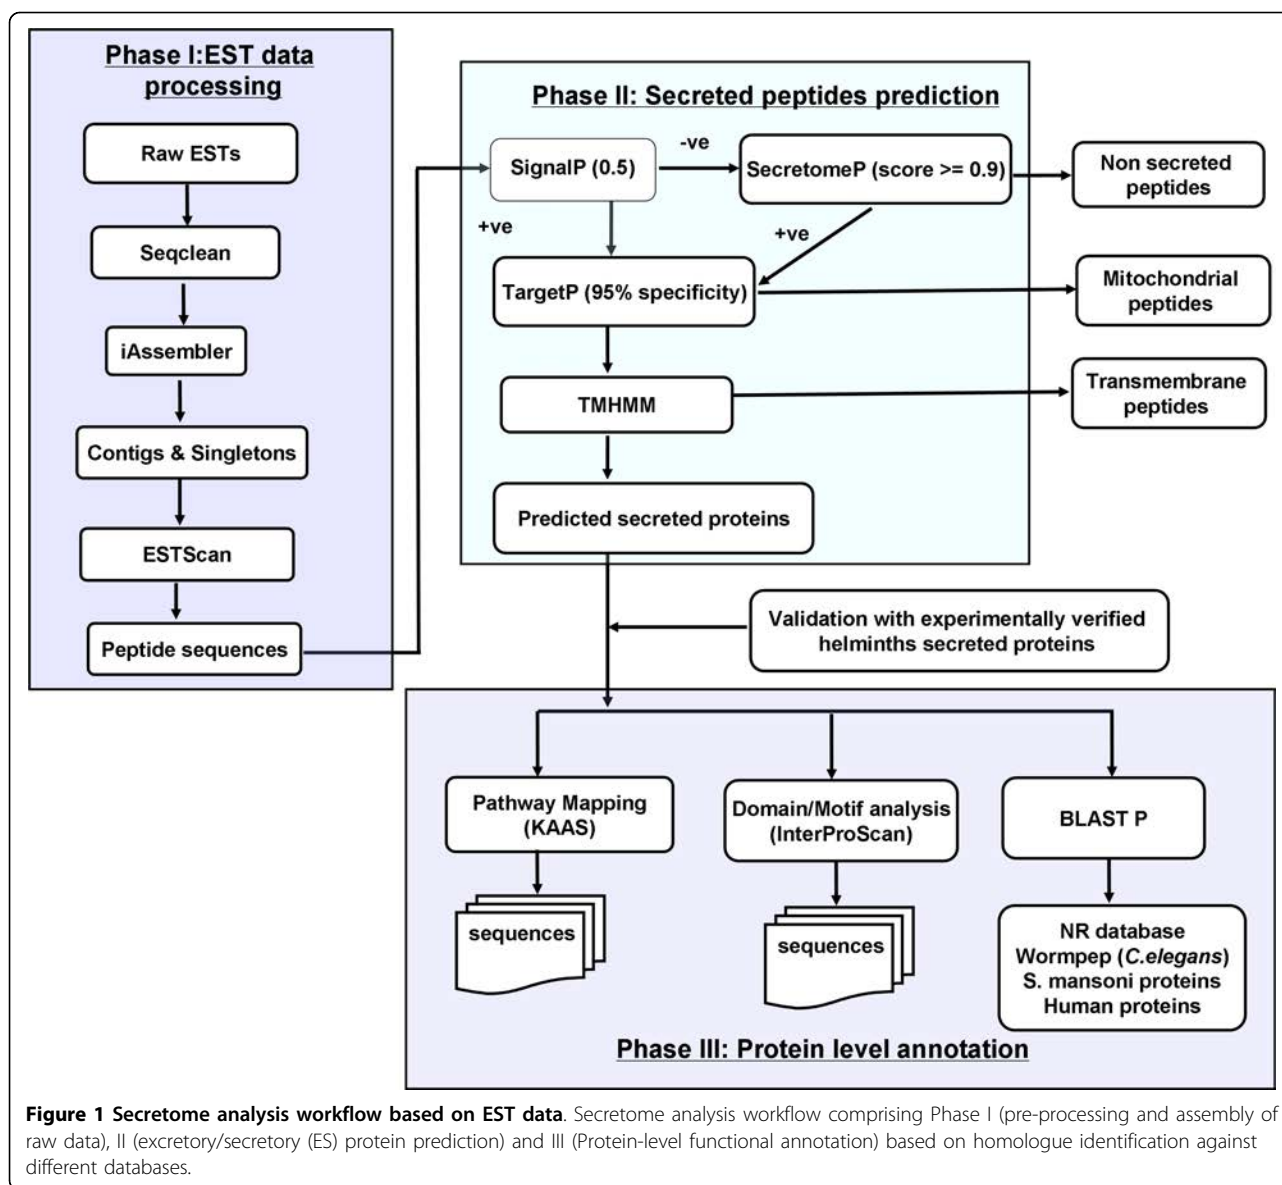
Phase I:EST data processing

Raw ESTs

Seqclean

iAssembler

Contigs & Singletons

ESTScan

Peptide sequences

Phase II: Secreted peptides prediction

SignalP (0.5)

-ve

SecretomeP (score >= 0.9)

Non secreted peptides

+ve

+ve

TargetP (95% specificity)

Mitochondrial peptides

TMHMM

Transmembrane peptides

Predicted secreted proteins

Validation with experimentally verified helminths secreted proteins

Pathway Mapping (KAAS)

sequences

Domain/Motif analysis (InterProScan)

sequences

BLAST P

NR database
Wormpep (*C.elegans*)
S. mansoni proteins
Human proteins

Phase III: Protein level annotation

**Figure 1 Secretome analysis workflow based on EST data**. Secretome analysis workflow comprising Phase I (pre-processing and assembly of raw data), II (excretory/secretory (ES) protein prediction) and III (Protein-level functional annotation) based on homologue identification against different databases.